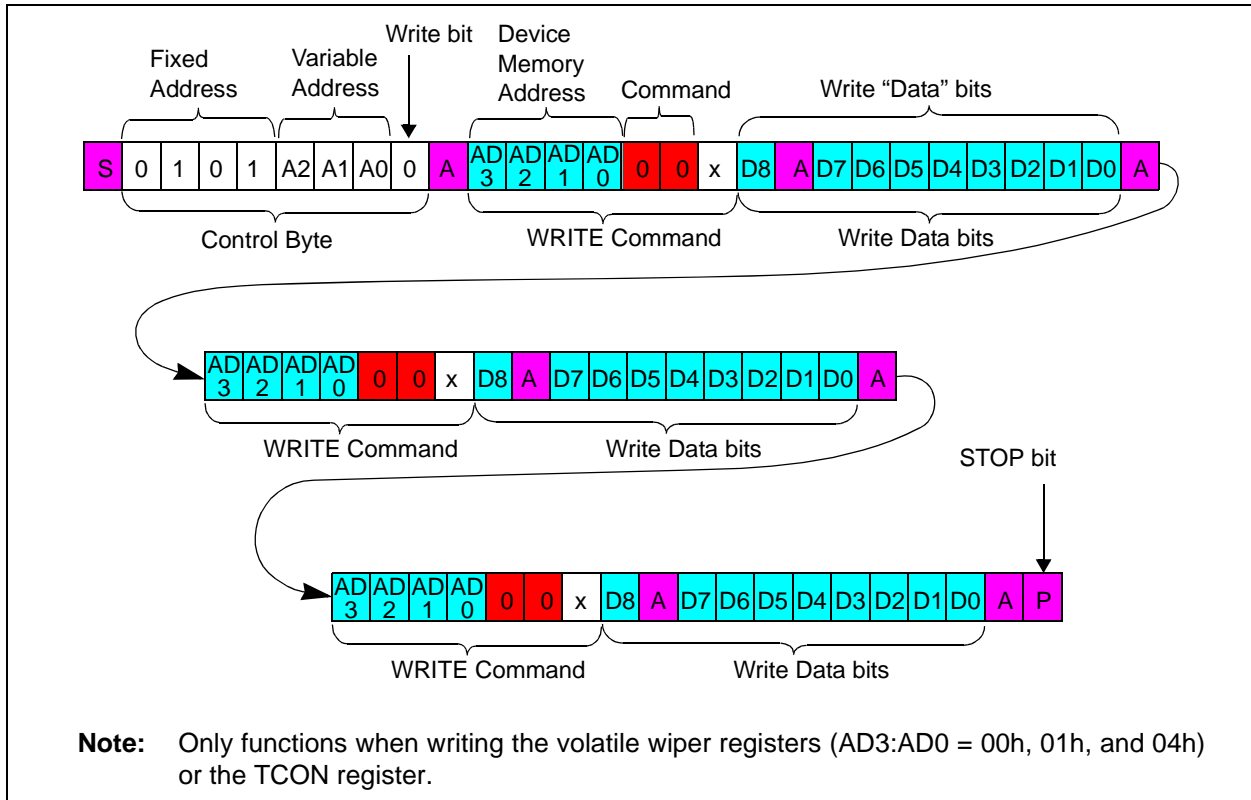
Fixed Address

Variable Address

Write bit

Device Memory Address

Command

Write “Data” bits

| S | 0 | 1 | 0 | 1 | A2 | A1 | A0 | 0 | A | AD 3 | AD 2 | AD 1 | AD 0 | 0 | 0 | x | D8 | A | D7 | D6 | D5 | D4 | D3 | D2 | D1 | D0 | A |
|---|---|---|---|---|---|---|---|---|---|---|---|---|---|---|---|---|---|---|---|---|---|---|---|---|---|---|---|

Control Byte

WRITE Command

Write Data bits

| AD 3 | AD 2 | AD 1 | AD 0 | 0 | 0 | x | D8 | A | D7 | D6 | D5 | D4 | D3 | D2 | D1 | D0 | A |
|---|---|---|---|---|---|---|---|---|---|---|---|---|---|---|---|---|---|

WRITE Command

Write Data bits

STOP bit

| AD 3 | AD 2 | AD 1 | AD 0 | 0 | 0 | x | D8 | A | D7 | D6 | D5 | D4 | D3 | D2 | D1 | D0 | A | P |
|---|---|---|---|---|---|---|---|---|---|---|---|---|---|---|---|---|---|---|

WRITE Command

Write Data bits

**Note:** Only functions when writing the volatile wiper registers (AD3:AD0 = 00h, 01h, and 04h) or the TCON register.